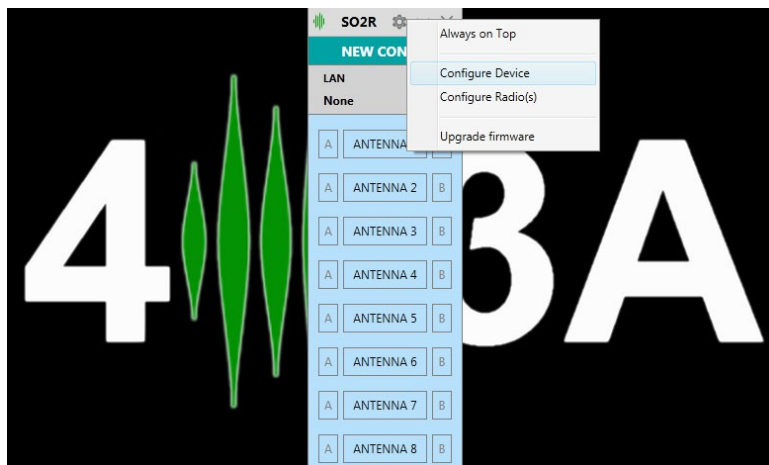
4 3A

SO2R

NEW CON

LAN

None

Always on Top

Configure Device

Configure Radio(s)

Upgrade firmware

A ANTENNA B

A ANTENNA 2 B

A ANTENNA 3 B

A ANTENNA 4 B

A ANTENNA 5 B

A ANTENNA 6 B

A ANTENNA 7 B

A ANTENNA 8 B